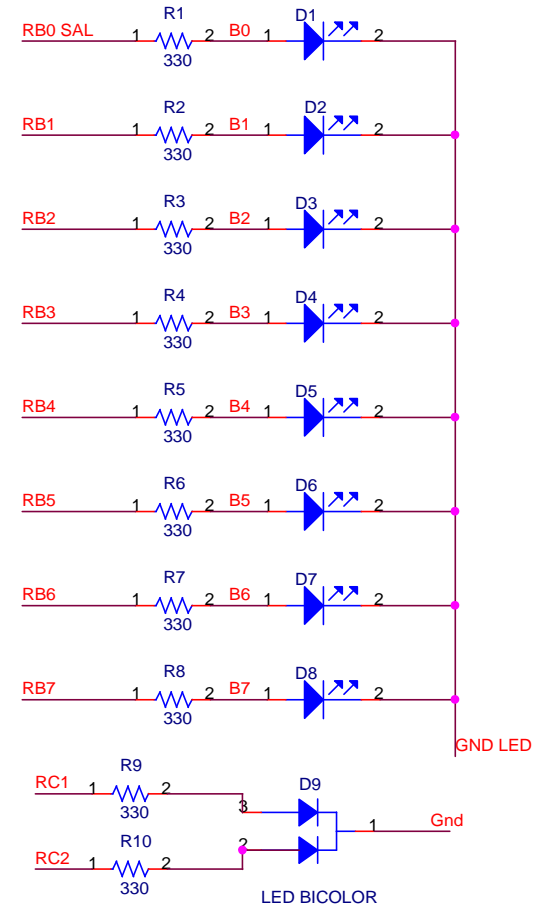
RB0 SAL 1 R1 330 2 B0 1 D1 2

RB1 1 R2 330 2 B1 1 D2 2

RB2 1 R3 330 2 B2 1 D3 2

RB3 1 R4 330 2 B3 1 D4 2

RB4 1 R5 330 2 B4 1 D5 2

RB5 1 R6 330 2 B5 1 D6 2

RB6 1 R7 330 2 B6 1 D7 2

RB7 1 R8 330 2 B7 1 D8 2

GND LED

RC1 1 R9 330 2

3 D9 1 Gnd

RC2 1 R10 330 2

2

LED BICOLOR